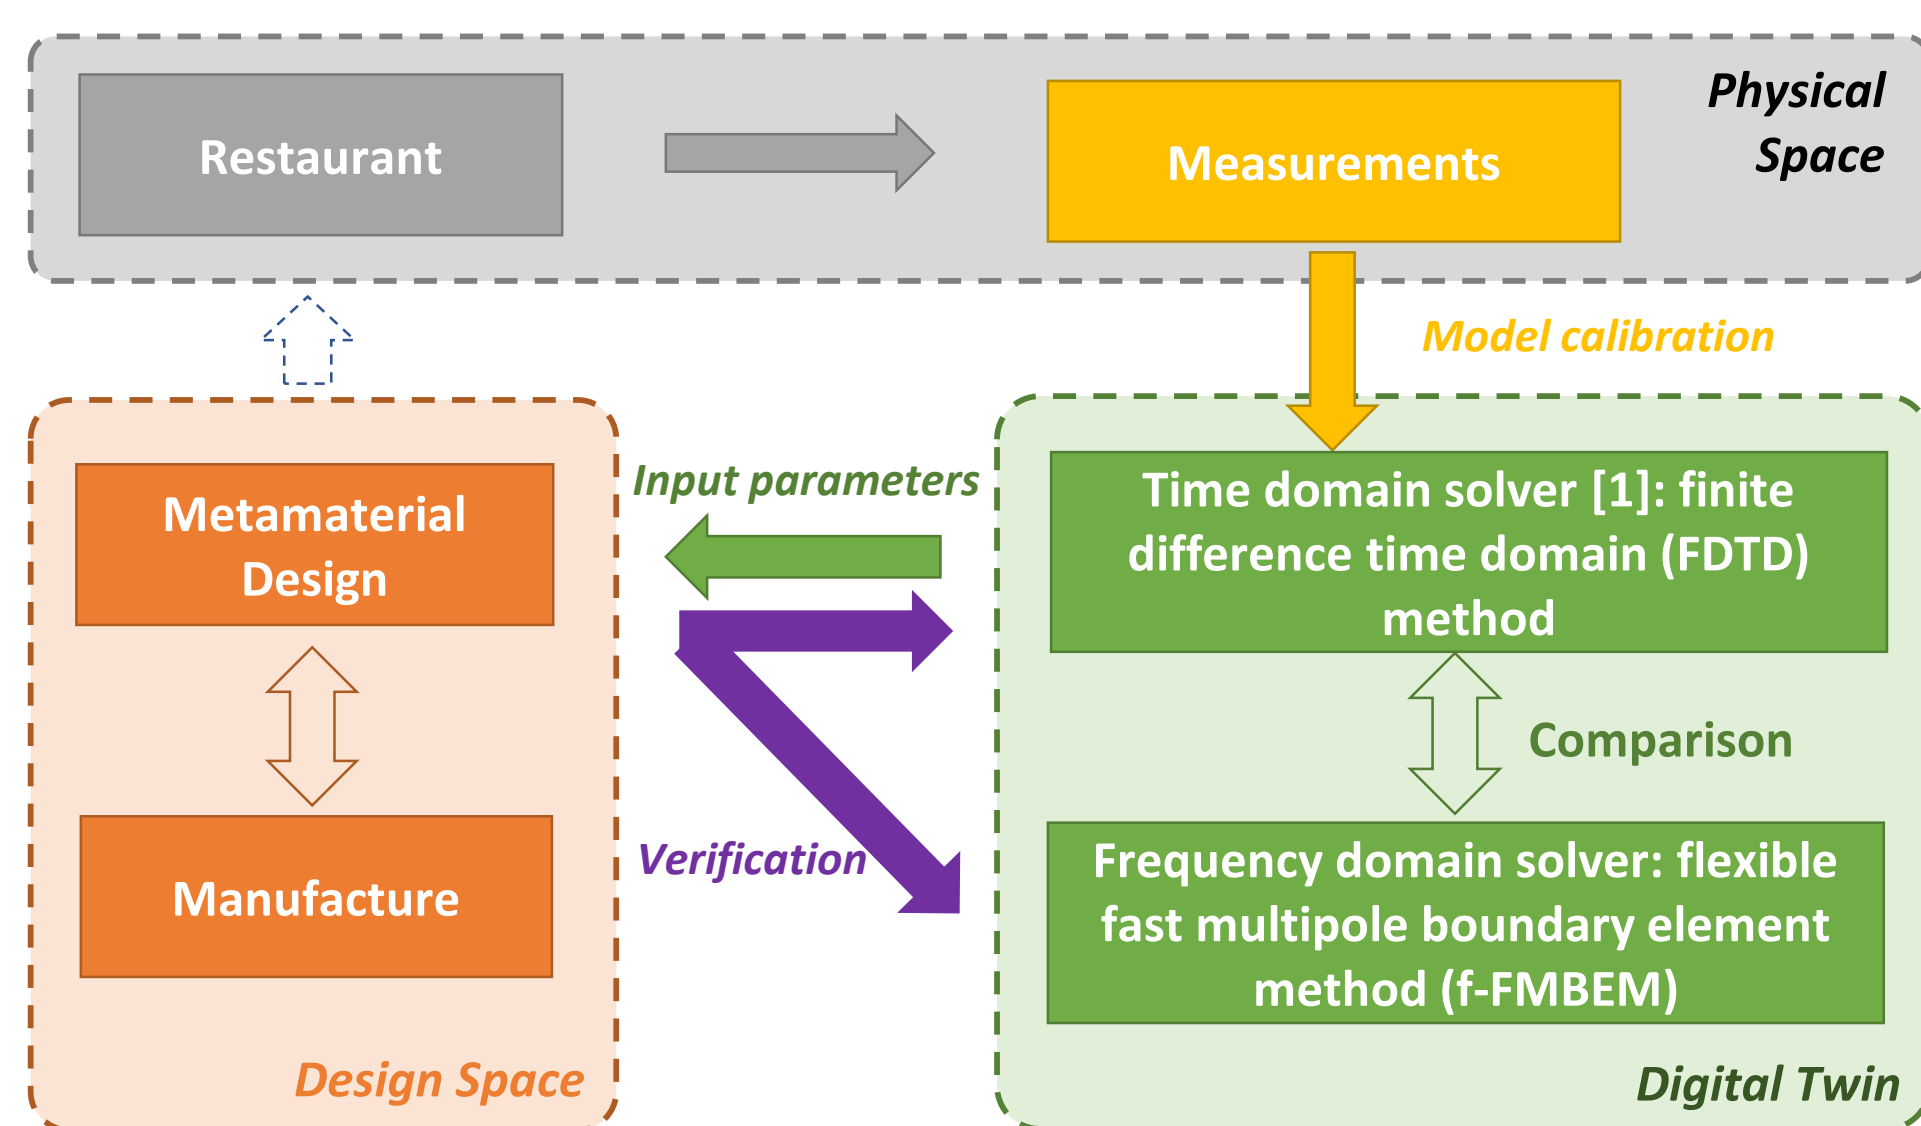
Restaurant

Measurements

Physical Space

Model calibration

Metamaterial Design

Manufacture

Design Space

Input parameters

Verification

Time domain solver [1]: finite difference time domain (FDTD) method

Comparison

Frequency domain solver: flexible fast multipole boundary element method (f-FMBEM)

Digital Twin